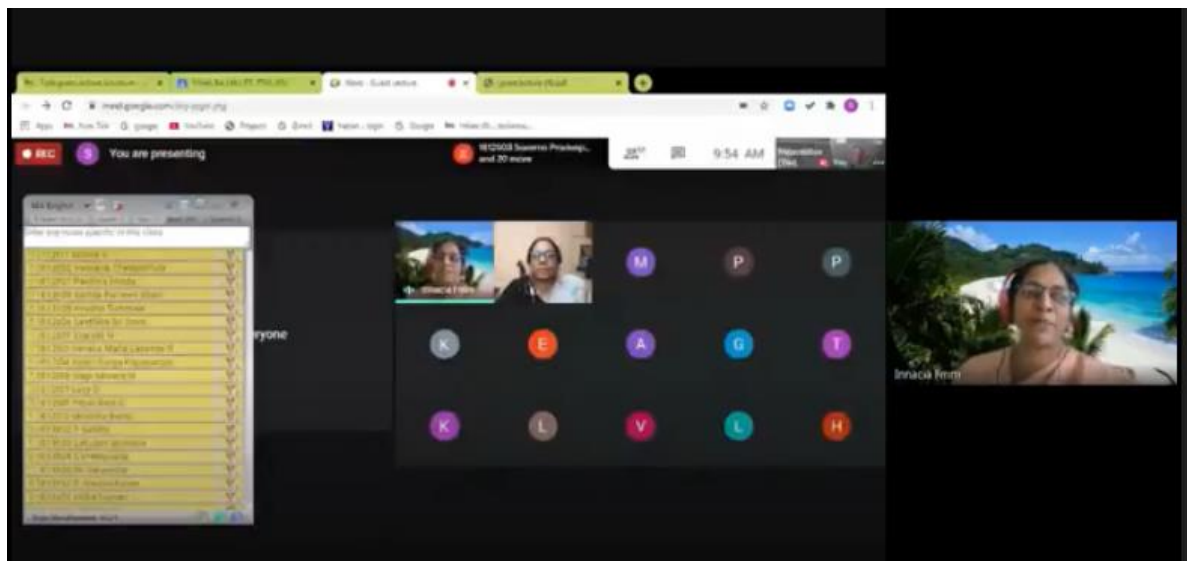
Meet - Guest lecture

meet.google.com

REC

S

You are presenting

1812503 Susanna Pradeep... and 20 more

9:54 AM

Enter one more specific in this class

yone

Innacia Fmm

M

P

P

K

E

A

G

T

K

L

V

L

H

Innacia Fmm